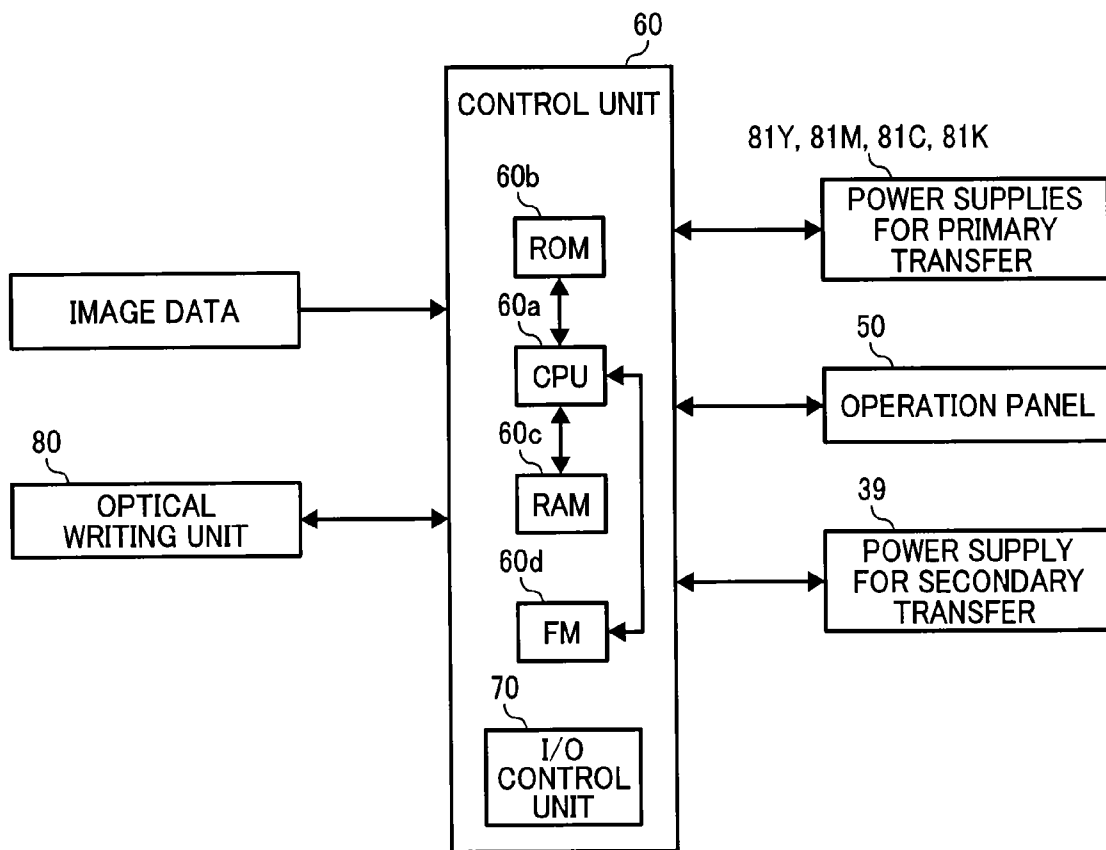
60

CONTROL UNIT

60b

ROM

60a

CPU

60c

RAM

60d

FM

70

I/O CONTROL UNIT

IMAGE DATA

80

OPTICAL WRITING UNIT

81Y, 81M, 81C, 81K

POWER SUPPLIES FOR PRIMARY TRANSFER

50

OPERATION PANEL

39

POWER SUPPLY FOR SECONDARY TRANSFER